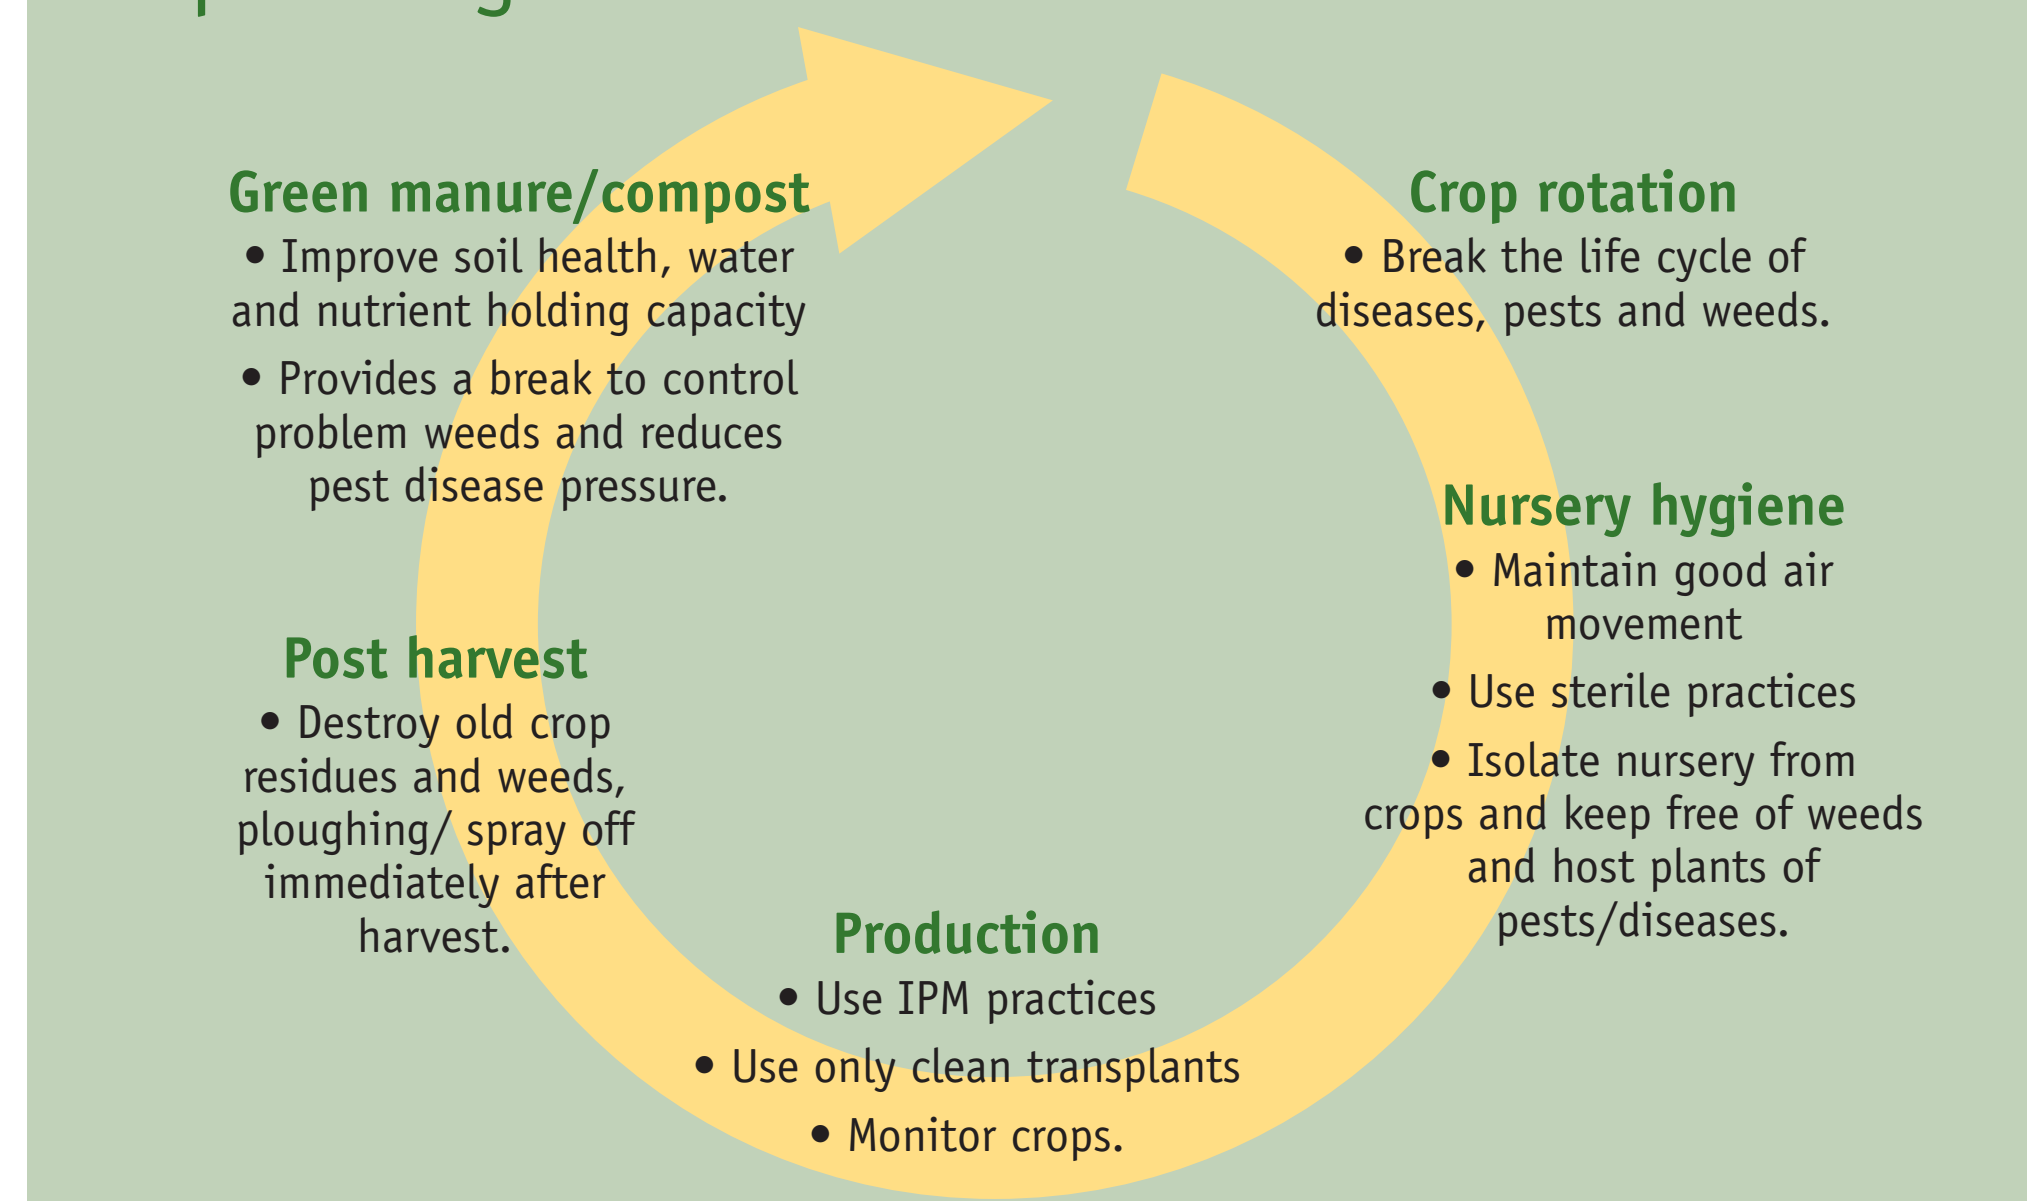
Green manure/compost

• Improve soil health, water and nutrient holding capacity

• Provides a break to control problem weeds and reduces pest disease pressure.

Crop rotation

• Break the life cycle of diseases, pests and weeds.

Nursery hygiene

• Maintain good air movement

• Use sterile practices

• Isolate nursery from crops and keep free of weeds and host plants of pests/diseases.

Post harvest

• Destroy old crop residues and weeds, ploughing/ spray off immediately after harvest.

Production

• Use IPM practices

• Use only clean transplants

• Monitor crops.